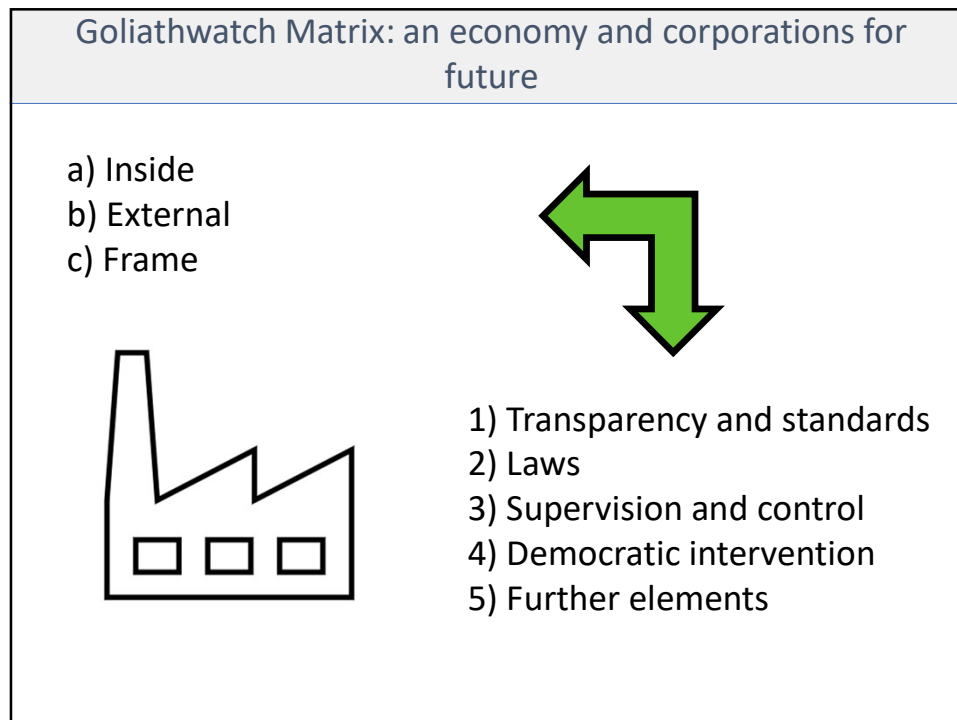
Goliathwatch Matrix: an economy and corporations for future

a) Inside
b) External
c) Frame

1) Transparency and standards
2) Laws
3) Supervision and control
4) Democratic intervention
5) Further elements